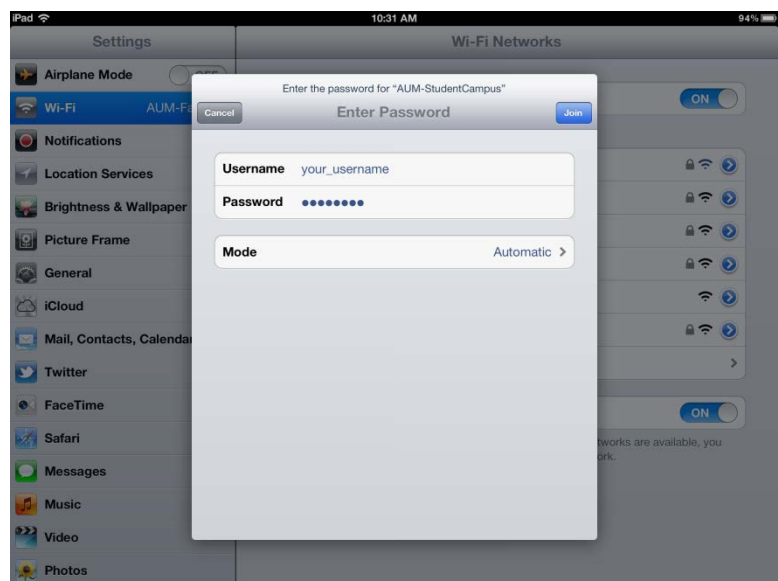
iPad
10:31 AM
94%

Settings

Airplane Mode
OFF
Wi-Fi
AUM-Fa
Notifications
Location Services
Brightness & Wallpaper
Picture Frame
General
iCloud
Mail, Contacts, Calenda
Twitter
FaceTime
Safari
Messages
Music
Video
Photos

Wi-Fi Networks

ON

ON

tworks are available, you
ork.

Enter the password for "AUM-StudentCampus"

Cancel
Enter Password
Join

Username your_username
Password ••••••••

Mode Automatic >